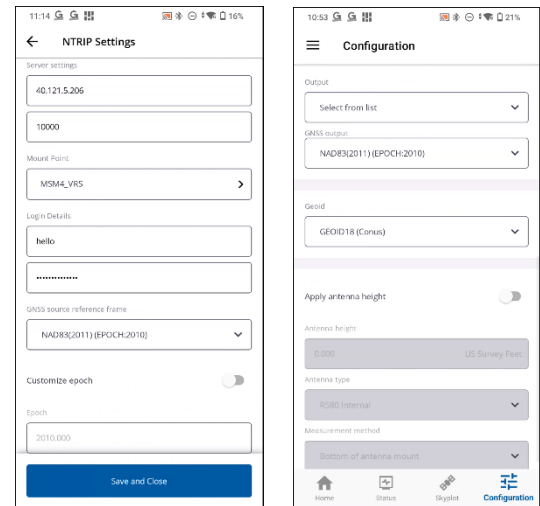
11:14 G G 16%

NTRIP Settings

Server settings

40.121.5.206

10000

Mount Point

MSM4_VRS

Login Details

hello

••••••••••••••

GNSS source reference frame

NAD83(2011) (EPOCH:2010)

Customize epoch

Epoch

2010.000

Save and Close

10:53 G G 21%

Configuration

Output

Select from list

GNSS output

NAD83(2011) (EPOCH:2010)

Geoid

GEOID18 (Conus)

Apply antenna height

Antenna height

0.000

US Survey Feet

Antenna type

RS80 Internal

Measurement method

Bottom of antenna mount

Home

Status

Skyplot

Configuration